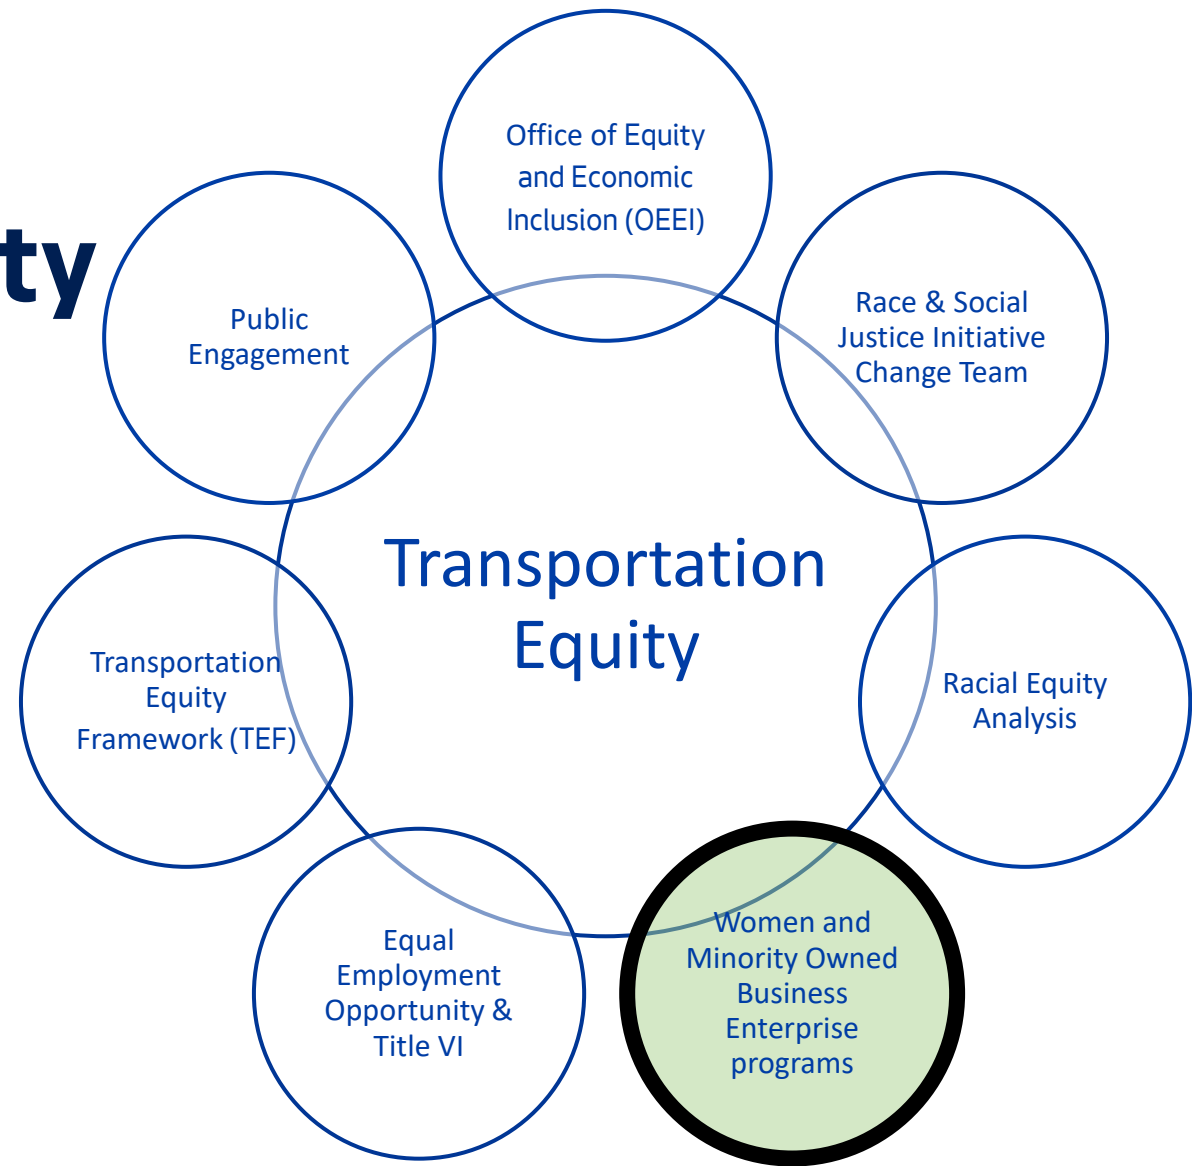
ty

Office of Equity and Economic Inclusion (OEEI)

Public Engagement

Race & Social Justice Initiative Change Team

Transportation Equity

Transportation Equity Framework (TEF)

Racial Equity Analysis

Equal Employment Opportunity & Title VI

Women and Minority Owned Business Enterprise programs